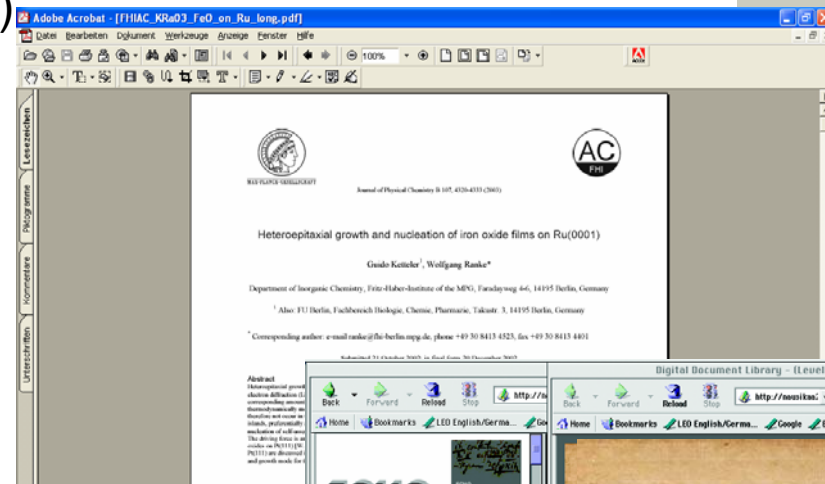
Adobe Acrobat - [FHIAC_KRa03_FeO_on_Ru_long.pdf]
Datei Bearbeiten Dokument Werkzeuge Anzeige Fenster Hilfe
100%
Lesezeichen
Piktogramme
Kommentare
Unterschriften

MAX-PLANCK-GESELLSCHAFT
AC
FHI
Journal of Physical Chemistry B 107, 4320-4333 (2003)

Heteroepitaxial growth and nucleation of iron oxide films on Ru(0001)

Guido Ketteler$^1$, Wolfgang Ranke*

Department of Inorganic Chemistry, Fritz-Haber-Institute of the MPG, Faradayweg 4-6, 14195 Berlin, Germany

$^1$ Also: FU Berlin, Fachbereich Biologie, Chemie, Pharmazie, Takustr. 3, 14195 Berlin, Germany

* Corresponding author: e-mail ranke@fhi-berlin.mpg.de, phone +49 30 8413 4523, fax +49 30 8413 4401

Submitted 21 October 2002; in final form 20 December 2002

Abstract
Heteroepitaxial growt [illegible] electron diffraction (L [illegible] corresponding me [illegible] thermodynamically m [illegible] therefore not occur in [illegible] islands, preferentially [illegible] nucleation of self-assi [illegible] The driving force in a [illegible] oxides on Pt(111) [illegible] Pt(111) are discussed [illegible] and growth mode for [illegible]

Back Forward Reload Stop http://n
Home Bookmarks LEO English/Germa... Go

Digital Document Library - (Level
Back Forward Reload Stop http://nousikaa
Home Bookmarks LEO English/Germa... Google